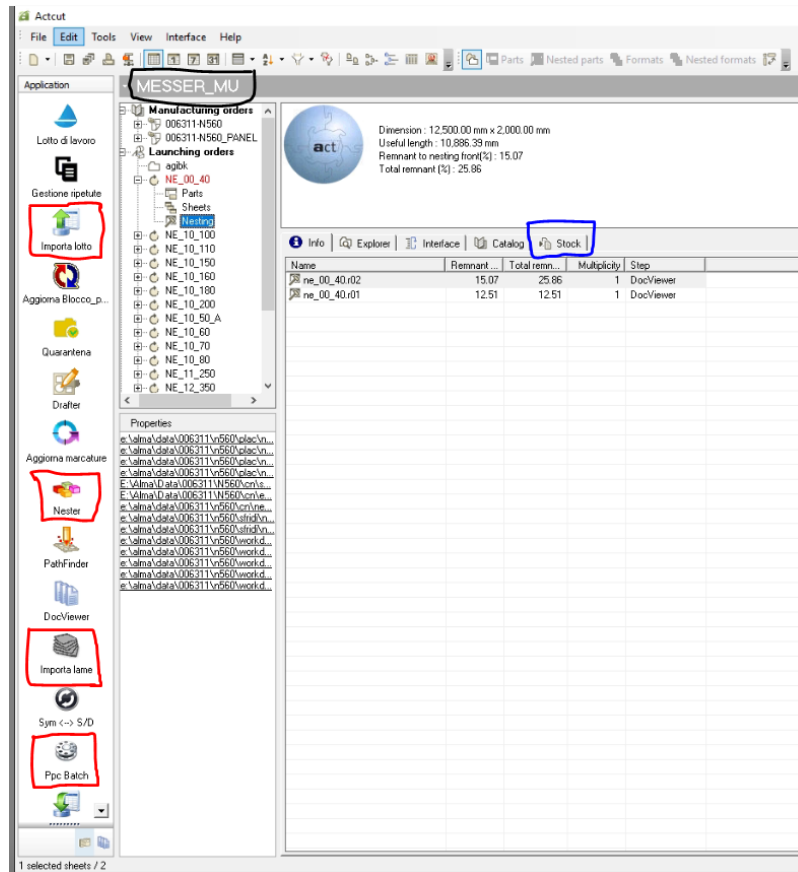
Actcut

File Edit Tools View Interface Help

Parts Nested parts Formats Nested formats

Application

MESSER_MU

Lotto di lavoro

Gestione ripetute

Importa lotto

Aggiorna Blocco_p...

Quarantena

Drafter

Aggiorna marcature

Nester

PathFinder

DocViewer

Importa lame

Sym <--> S/D

Ppc Batch

Manufacturing orders
006311-N560
006311-N560_PANEL
Launching orders
agibk
NE_00_40
Parts
Sheets
Nesting
NE_10_100
NE_10_110
NE_10_150
NE_10_160
NE_10_180
NE_10_200
NE_10_50_A
NE_10_60
NE_10_70
NE_10_80
NE_11_250
NE_12_350

Properties

e:\alma\data\006311\n560\plac\n...
e:\alma\data\006311\n560\plac\n...
e:\alma\data\006311\n560\plac\n...
e:\alma\data\006311\n560\plac\n...
E:\Alma\Data\006311\N560\cn\s...
E:\Alma\Data\006311\N560\cn\e...
e:\alma\data\006311\n560\cn\ne...
e:\alma\data\006311\n560\sfrid\n...
e:\alma\data\006311\n560\sfrid\n...
e:\alma\data\006311\n560\workd...
e:\alma\data\006311\n560\workd...
e:\alma\data\006311\n560\workd...
e:\alma\data\006311\n560\workd...
e:\alma\data\006311\n560\workd...

act

Dimension : 12,500.00 mm x 2,000.00 mm
Useful length : 10,886.39 mm
Remnant to nesting front(%) : 15.07
Total remnant (%) : 25.86

Info | Explorer | Interface | Catalog | Stock

| Name | Remnant ... | Total remn... | Multiplicity | Step |
|---|---|---|---|---|
| ne_00_40.r02 | 15.07 | 25.86 | 1 | DocViewer |
| ne_00_40.r01 | 12.51 | 12.51 | 1 | DocViewer |

1 selected sheets / 2